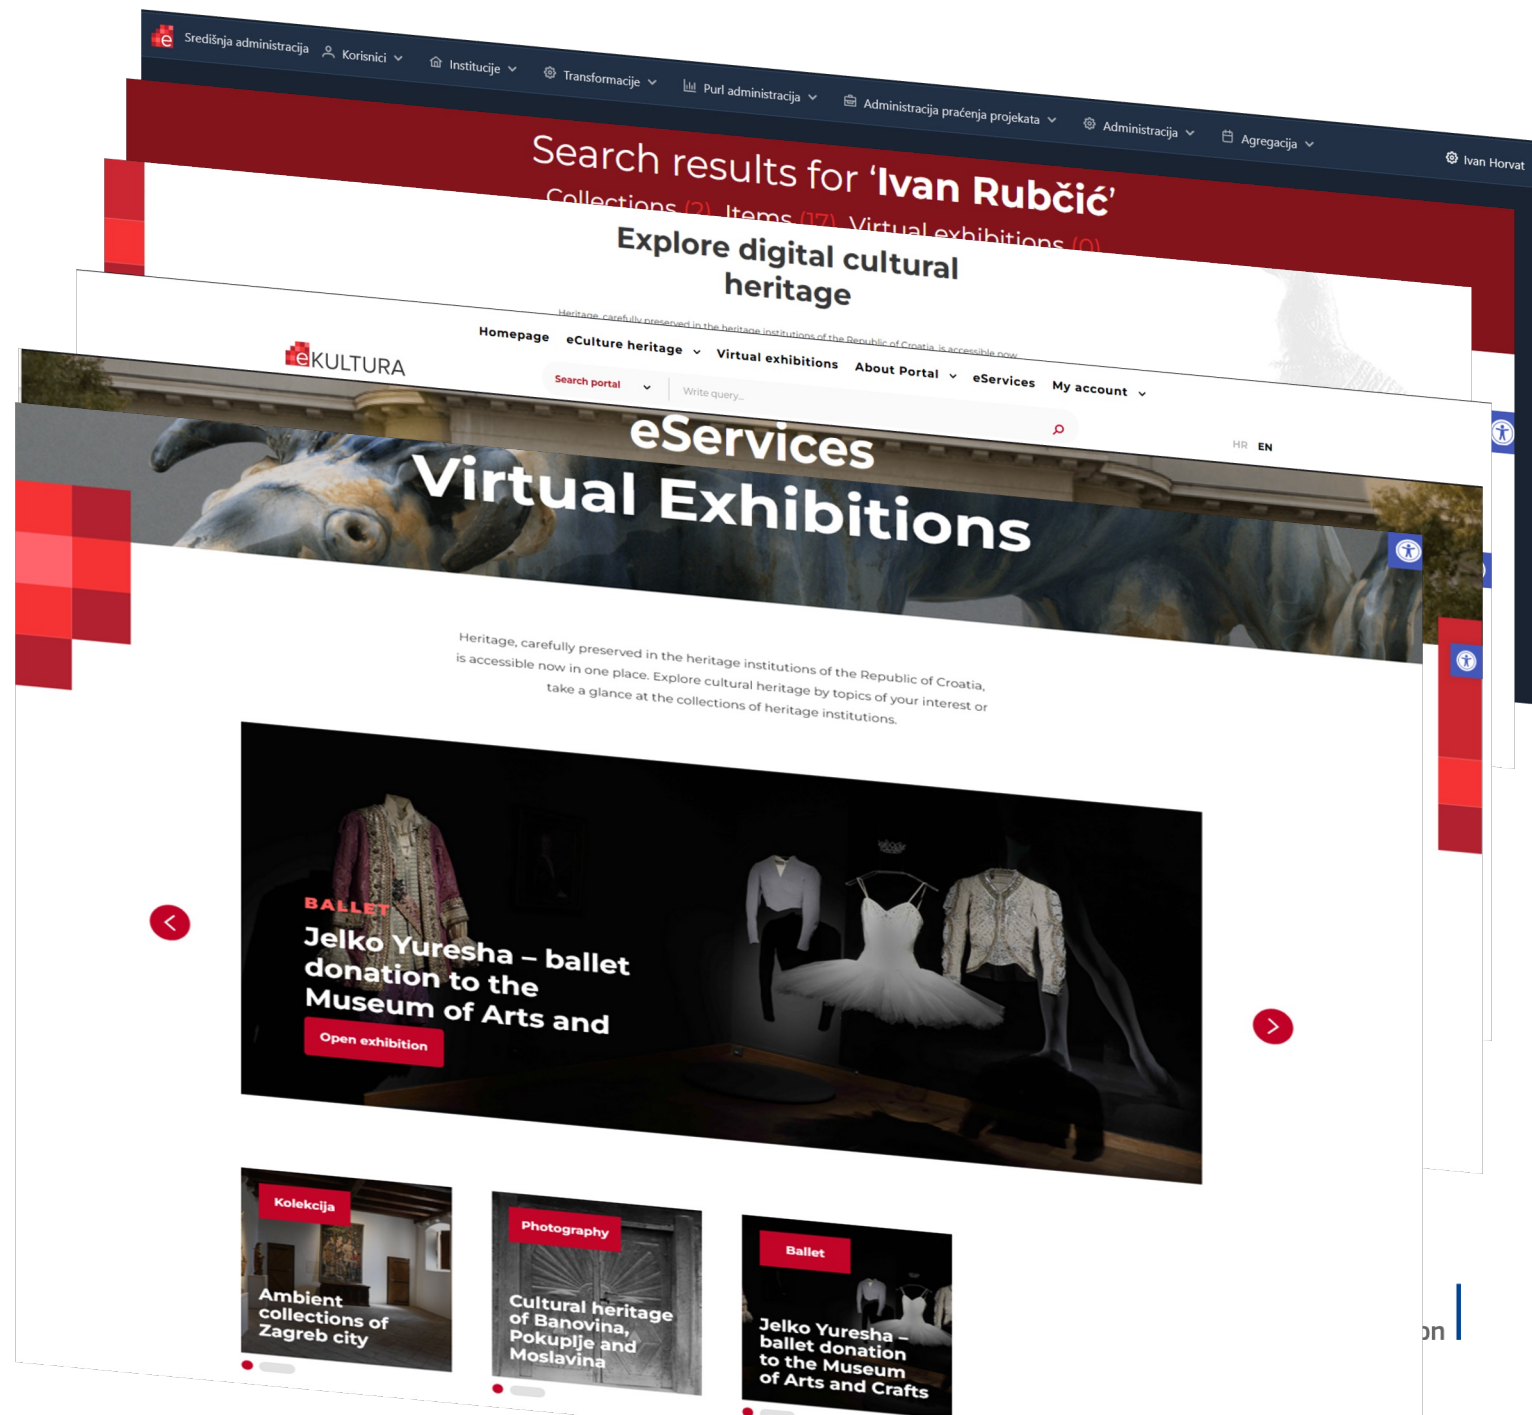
Središnja administracija Korisnici Institucije Transformacije Purl administracija Administracija praćenja projekata Administracija Agregacija Ivan Horvat

Search results for 'Ivan Rubčić'

Collections (2) Items (17) Virtual exhibitions (0)

Explore digital cultural heritage

Heritage, carefully preserved in the heritage institutions of the Republic of Croatia, is accessible now

eKULTURA

Homepage eCulture heritage Virtual exhibitions About Portal eServices My account

Search portal Write query...

HR EN

eServices

Virtual Exhibitions

Heritage, carefully preserved in the heritage institutions of the Republic of Croatia, is accessible now in one place. Explore cultural heritage by topics of your interest or take a glance at the collections of heritage institutions.

BALLET

Jelko Yuresha – ballet donation to the Museum of Arts and

Open exhibition

Kolekcija

Ambient collections of Zagreb city

Photography

Cultural heritage of Banovina, Pokuplje and Moslavina

Ballet

Jelko Yuresha – ballet donation to the Museum of Arts and Crafts

on